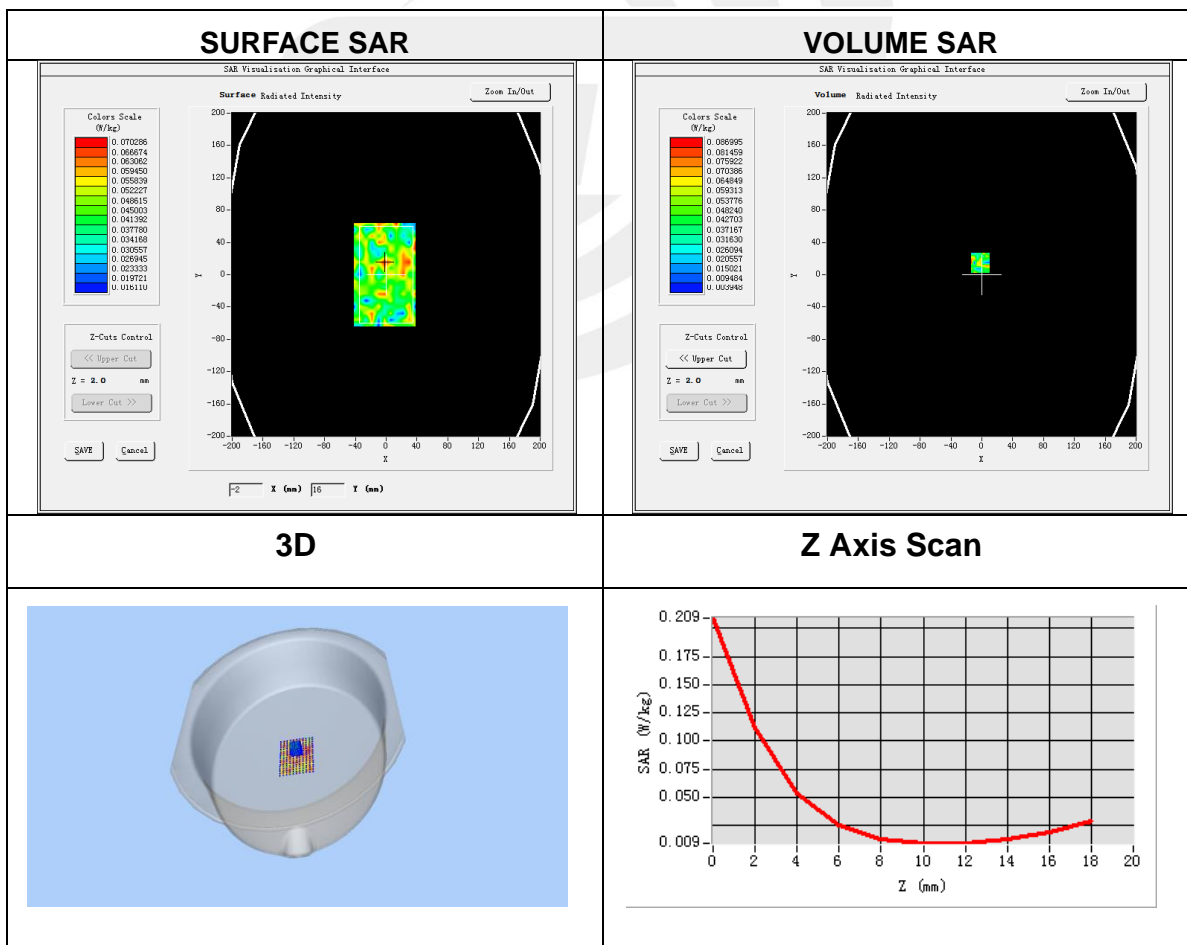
| SURFACE SAR | VOLUME SAR |
|---|---|
| SAR Visualisation Graphical Interface<br>Surface Radiated Intensity<br>Zoom In/Out<br>Colors Scale (W/kg)<br>0.070286<br>0.066674<br>0.063062<br>0.059450<br>0.055839<br>0.052227<br>0.048615<br>0.045003<br>0.041392<br>0.037780<br>0.034168<br>0.030557<br>0.026945<br>0.023333<br>0.019721<br>0.016110<br>Z-Cuts Control<br><< Upper Cut<br>Z = 2.0 mm<br>Lower Cut >><br>SAVE<br>Cancel<br>200 160 120 80 40 0 -40 -80 -120 -160 -200<br>Y<br>-200 -160 -120 -80 -40 0 40 80 120 160 200<br>X<br>-2 X (mm) 16 Y (mm) | SAR Visualisation Graphical Interface<br>Volume Radiated Intensity<br>Zoom In/Out<br>Colors Scale (W/kg)<br>0.086995<br>0.081459<br>0.075922<br>0.070386<br>0.064849<br>0.059313<br>0.053776<br>0.048240<br>0.042703<br>0.037167<br>0.031630<br>0.026094<br>0.020557<br>0.015021<br>0.009484<br>0.003948<br>Z-Cuts Control<br><< Upper Cut<br>Z = 2.0 mm<br>Lower Cut >><br>SAVE<br>Cancel<br>200 160 120 80 40 0 -40 -80 -120 -160 -200<br>Y<br>-200 -160 -120 -80 -40 0 40 80 120 160 200<br>X |
| 3D | Z Axis Scan |
| | 0.209<br>0.175<br>0.150<br>0.125<br>0.100<br>0.075<br>0.050<br>0.009<br>SAR (W/kg)<br>0 2 4 6 8 10 12 14 16 18 20<br>Z (mm) |